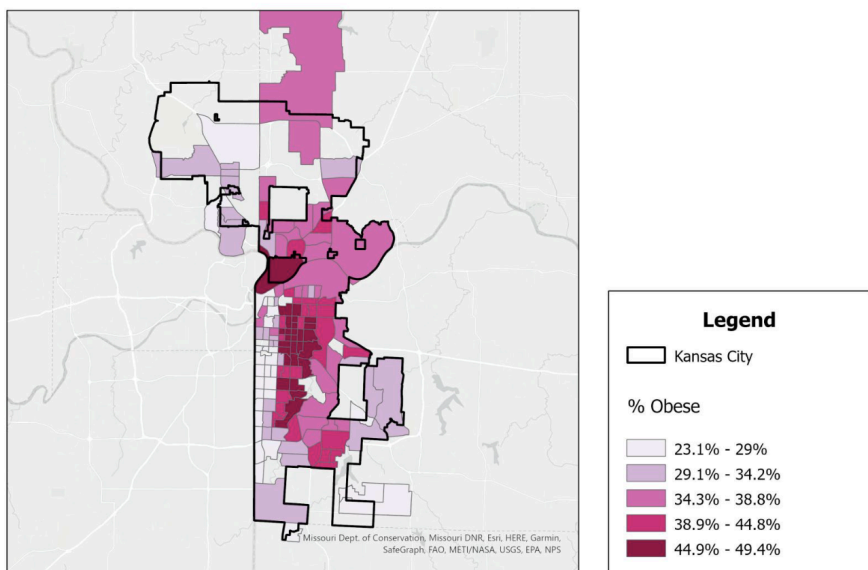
Missouri Dept. of Conservation, Missouri DNR, Esri, HERE, Garmin, SafeGraph, FAO, METI/NASA, USGS, EPA, NPS

Legend

Kansas City

% Obese

23.1% - 29%
29.1% - 34.2%
34.3% - 38.8%
38.9% - 44.8%
44.9% - 49.4%